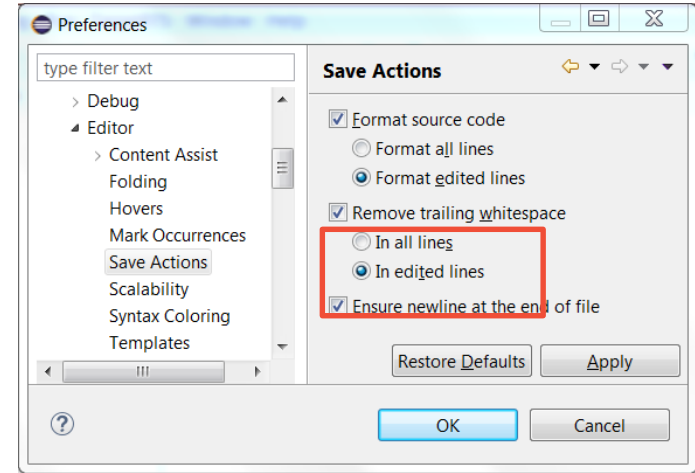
Preferences

type filter text

Debug
Editor
Content Assist
Folding
Hovers
Mark Occurrences
Save Actions
Scalability
Syntax Coloring
Templates

Save Actions

Format source code
Format all lines
Format edited lines
Remove trailing whitespace
In all lines
In edited lines
Ensure newline at the end of file

Restore Defaults
Apply

OK
Cancel